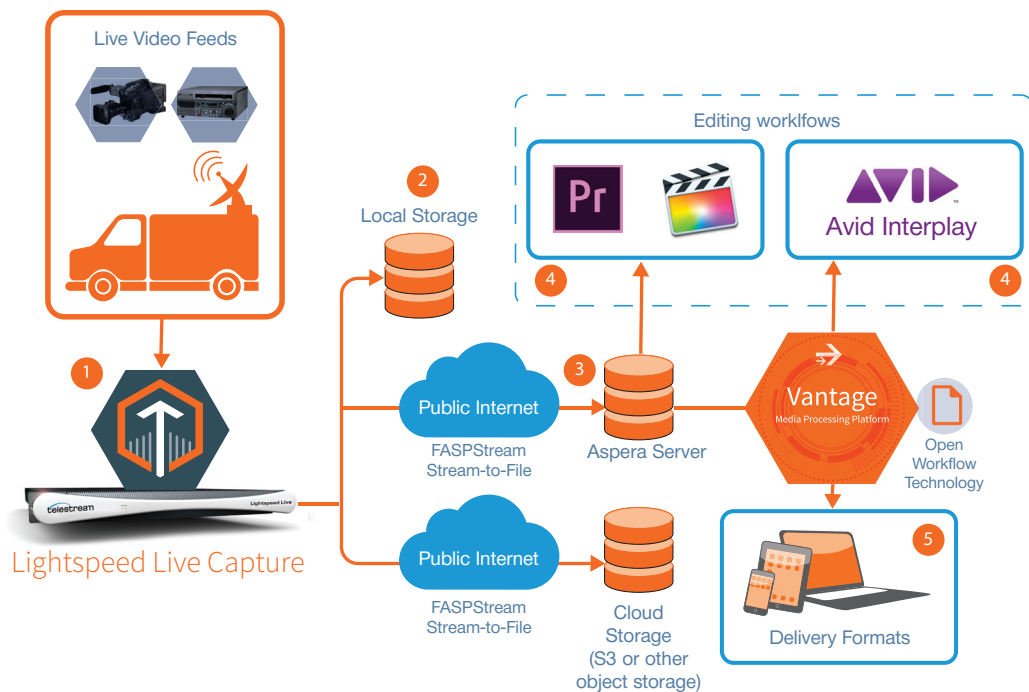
Live Video Feeds

1

telestream

Lightspeed Live

Lightspeed Live Capture

2

Local Storage

Editing worklfows

Pr

4

AVID

Avid Interplay

4

Public Internet

FASPStream Stream-to-File

3

Aspera Server

Vantage

Media Processing Platform

Open Workflow Technology

Public Internet

FASPStream Stream-to-File

Cloud Storage (S3 or other object storage)

5

Delivery Formats